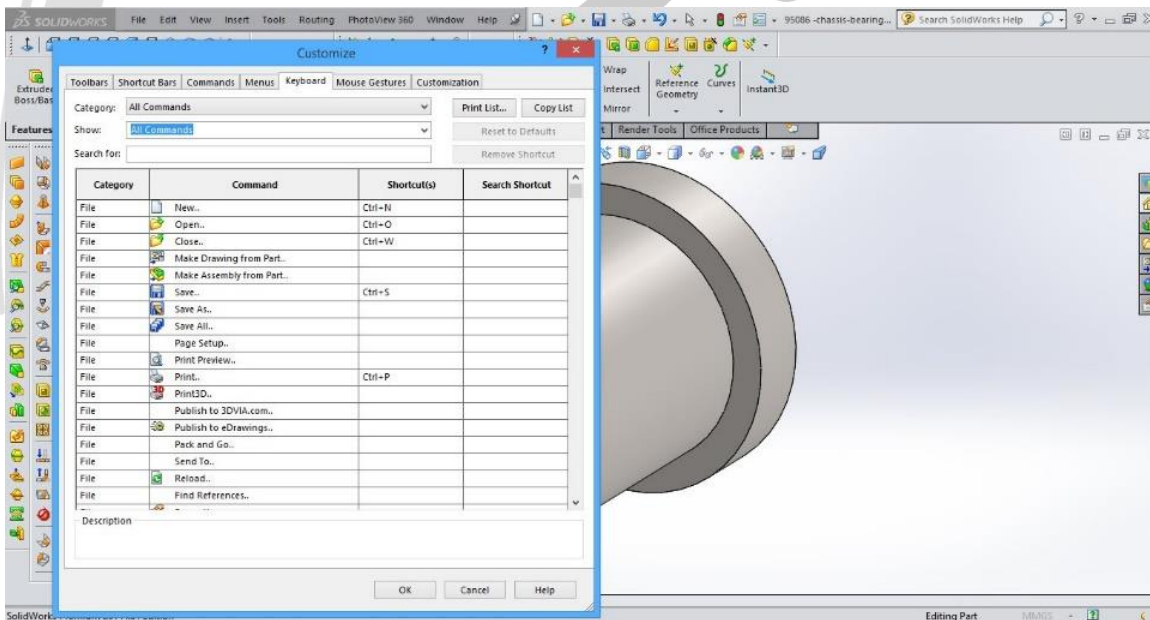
SOLIDWORKS File Edit View Insert Tools Routing PhotoView 360 Window Help 95086-chassis-bearing... Search SolidWorks Help

Customize

Extruded Boss/Base

Features

Wrap
Intersect
Mirror
Reference Geometry
Curves
Instant3D

Render Tools Office Products

Toolbars Shortcut Bars Commands Menus Keyboard Mouse Gestures Customization

Category: All Commands
Print List... Copy List
Show: All Commands
Reset to Defaults
Search for:
Remove Shortcut

| Category | Command | Shortcut(s) | Search Shortcut |
|---|---|---|---|
| File | New.. | Ctrl+N | |
| File | Open.. | Ctrl+O | |
| File | Close.. | Ctrl+W | |
| File | Make Drawing from Part.. | | |
| File | Make Assembly from Part.. | | |
| File | Save.. | Ctrl+S | |
| File | Save As.. | | |
| File | Save All.. | | |
| File | Page Setup.. | | |
| File | Print Preview.. | | |
| File | Print.. | Ctrl+P | |
| File | Print3D.. | | |
| File | Publish to 3DVIA.com.. | | |
| File | Publish to eDrawings.. | | |
| File | Pack and Go.. | | |
| File | Send To.. | | |
| File | Reload.. | | |
| File | Find References.. | | |

Description

OK Cancel Help

SolidWorks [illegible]

Editing Part MMGS